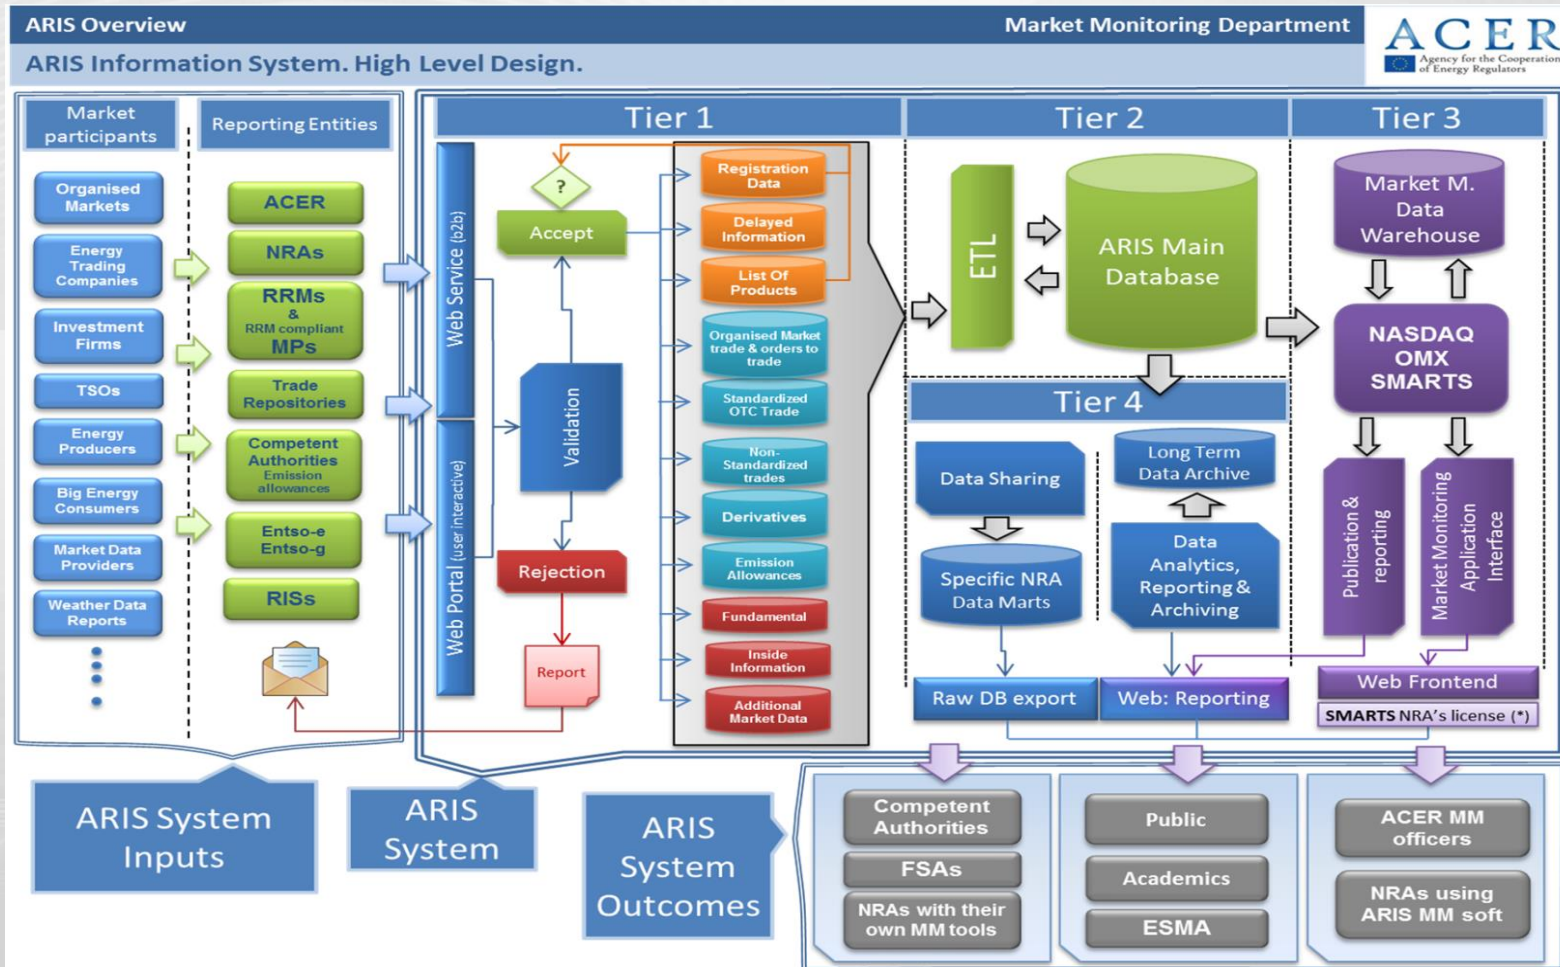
ARIS Overview

Market Monitoring Department

ACER
Agency for the Cooperation of Energy Regulators

ARIS Information System. High Level Design.

Market participants

Reporting Entities

Organised Markets
Energy Trading Companies
Investment Firms
TSOs
Energy Producers
Big Energy Consumers
Market Data Providers
Weather Data Reports

ACER
NRAs
RRMs & RRM compliant MPs
Trade Repositories
Competent Authorities Emission allowances
Entso-e Entso-g
RISs

Tier 1

Web Service (b2b)
Web Portal (user interactive)

?
Accept
Validation
Rejection
Report

Registration Data
Delayed Information
List Of Products
Organised Market trade & orders to trade
Standardized OTC Trade
Non-Standardized trades
Derivatives
Emission Allowances
Fundamental
Inside Information
Additional Market Data

Tier 2

ETL
ARIS Main Database

Tier 3

Market M. Data Warehouse
NASDAQ OMX SMARTS
Publication & reporting
Market Monitoring Application Interface

Tier 4

Data Sharing
Long Term Data Archive
Specific NRA Data Marts
Data Analytics, Reporting & Archiving

Raw DB export
Web: Reporting
Web Frontend
SMARTS NRA's license (*)

ARIS System Inputs

ARIS System

ARIS System Outcomes

Competent Authorities
FSAs
NRAs with their own MM tools

Public
Academics
ESMA

ACER MM officers
NRAs using ARIS MM soft